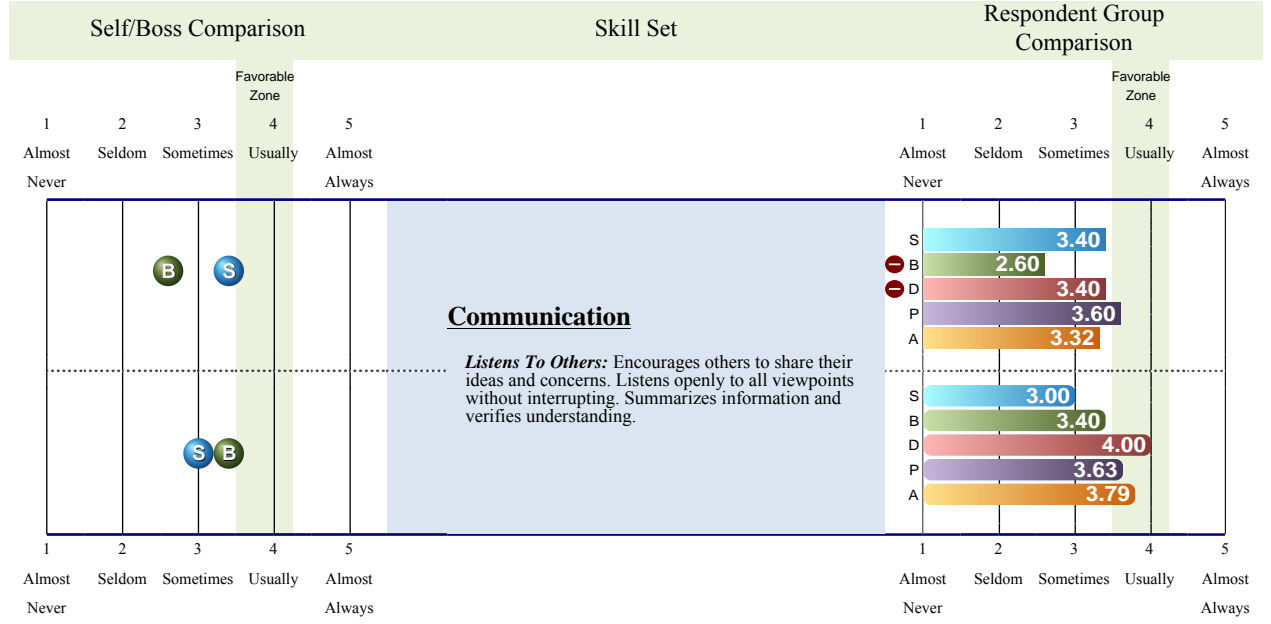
Self/Boss Comparison

Skill Set

Respondent Group Comparison

Favorable Zone

1 Almost Never
2 Seldom
3 Sometimes
4 Usually
5 Almost Always

Favorable Zone

1 Almost Never
2 Seldom
3 Sometimes
4 Usually
5 Almost Always

B S

Communication

S 3.40
B 2.60
D 3.40
P 3.60
A 3.32

*Listens To Others:* Encourages others to share their ideas and concerns. Listens openly to all viewpoints without interrupting. Summarizes information and verifies understanding.

S B

S 3.00
B 3.40
D 4.00
P 3.63
A 3.79

1 Almost Never
2 Seldom
3 Sometimes
4 Usually
5 Almost Always

1 Almost Never
2 Seldom
3 Sometimes
4 Usually
5 Almost Always